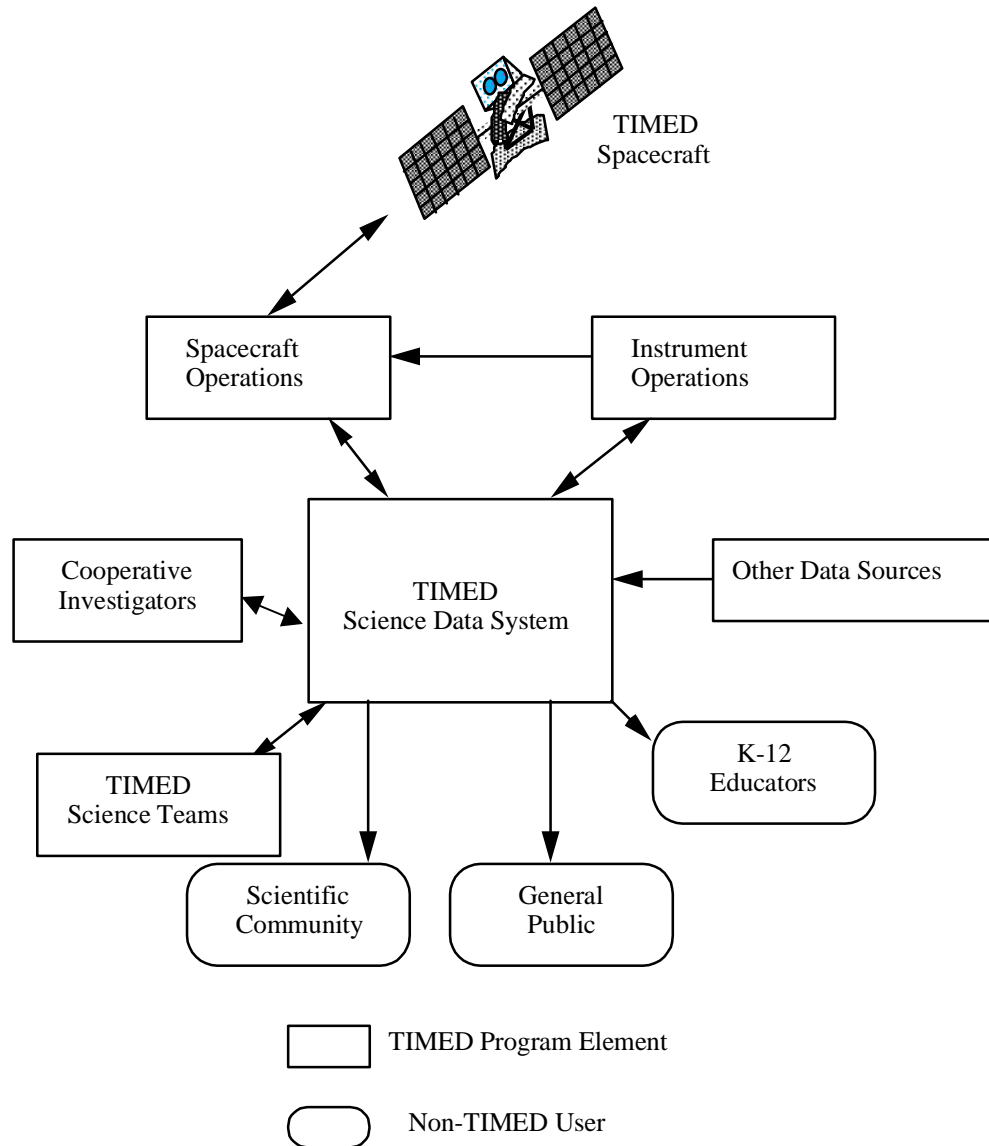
TIMED
Spacecraft

Spacecraft
Operations

Instrument
Operations

Cooperative
Investigators

TIMED
Science Data System

Other Data Sources

TIMED
Science Teams

K-12
Educators

Scientific
Community

General
Public

TIMED Program Element

Non-TIMED User